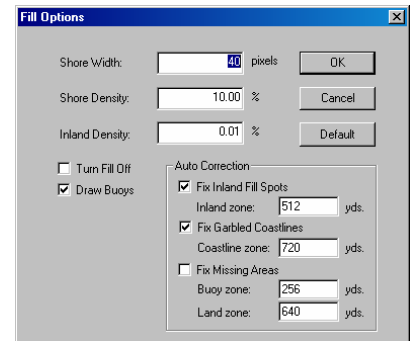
Fill Options

Shore Width: 40 pixels

Shore Density: 10.00 %

Inland Density: 0.01 %

OK

Cancel

Default

Turn Fill Off

Draw Buoys

Auto Correction

Fix Inland Fill Spots

Inland zone: 512 yds.

Fix Garbled Coastlines

Coastline zone: 720 yds.

Fix Missing Areas

Buoy zone: 256 yds.

Land zone: 640 yds.